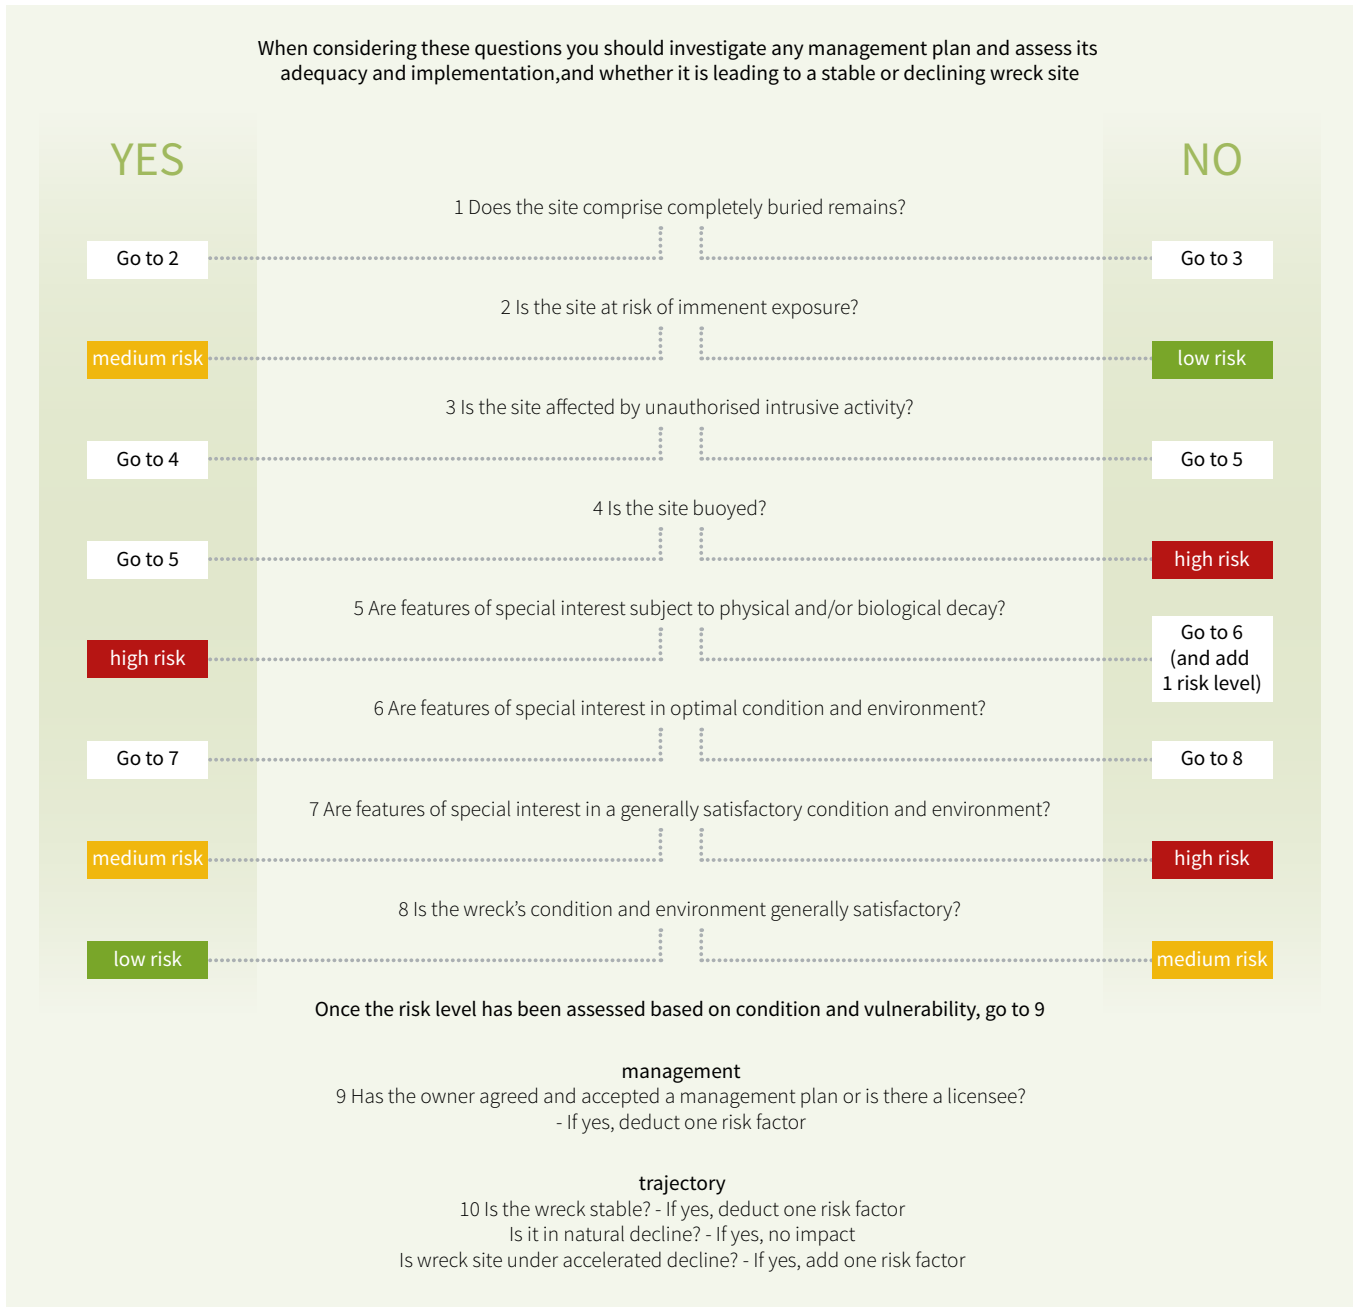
When considering these questions you should investigate any management plan and assess its adequacy and implementation,and whether it is leading to a stable or declining wreck site

YES

NO

1 Does the site comprise completely buried remains?

Go to 2

Go to 3

2 Is the site at risk of immenent exposure?

medium risk

low risk

3 Is the site affected by unauthorised intrusive activity?

Go to 4

Go to 5

4 Is the site buoyed?

Go to 5

high risk

5 Are features of special interest subject to physical and/or biological decay?

high risk

Go to 6 (and add 1 risk level)

6 Are features of special interest in optimal condition and environment?

Go to 7

Go to 8

7 Are features of special interest in a generally satisfactory condition and environment?

medium risk

high risk

8 Is the wreck's condition and environment generally satisfactory?

low risk

medium risk

Once the risk level has been assessed based on condition and vulnerability, go to 9

management
9 Has the owner agreed and accepted a management plan or is there a licensee?
- If yes, deduct one risk factor

trajectory
10 Is the wreck stable? - If yes, deduct one risk factor
Is it in natural decline? - If yes, no impact
Is wreck site under accelerated decline? - If yes, add one risk factor